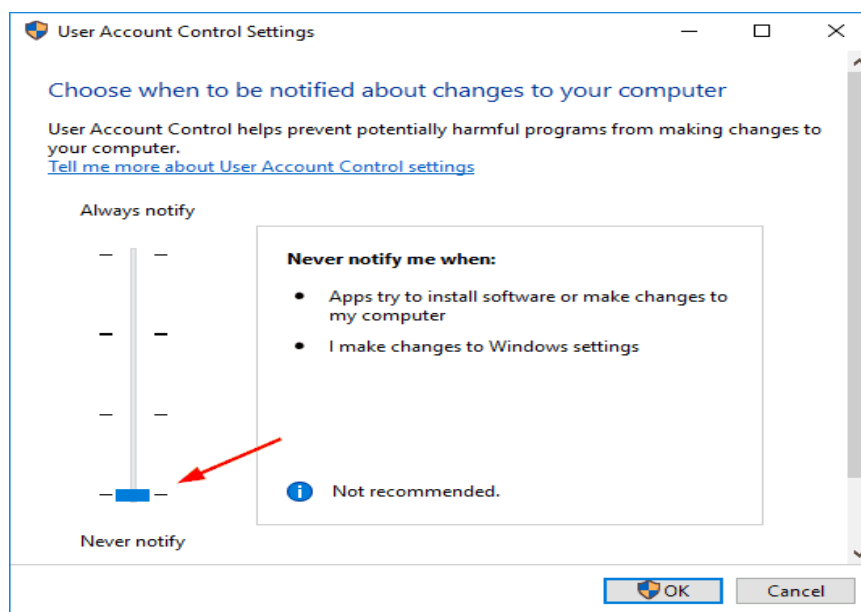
User Account Control Settings

Choose when to be notified about changes to your computer

User Account Control helps prevent potentially harmful programs from making changes to your computer.
Tell me more about User Account Control settings

Always notify

Never notify me when:

- Apps try to install software or make changes to my computer
- I make changes to Windows settings

Not recommended.

Never notify

OK
Cancel